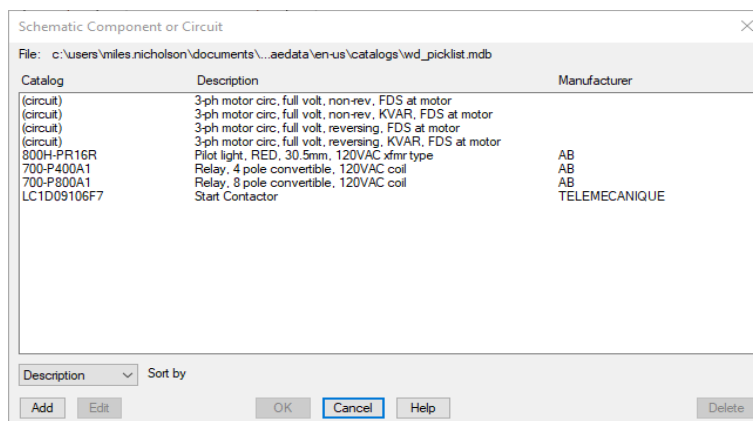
Schematic Component or Circuit

File: c:\users\miles.nicholson\documents\...aedata\en-us\catalogs\wd_picklist.mdb

| Catalog | Description | Manufacturer |
|---|---|---|
| (circuit) | 3-ph motor circ, full volt, non-rev, FDS at motor | |
| (circuit) | 3-ph motor circ, full volt, non-rev, KVAR, FDS at motor | |
| (circuit) | 3-ph motor circ, full volt, reversing, FDS at motor | |
| (circuit) | 3-ph motor circ, full volt, reversing, KVAR, FDS at motor | |
| 800H-PR16R | Pilot light, RED, 30.5mm, 120VAC xfmr type | AB |
| 700-P400A1 | Relay, 4 pole convertible, 120VAC coil | AB |
| 700-P800A1 | Relay, 8 pole convertible, 120VAC coil | AB |
| LC1D09106F7 | Start Contactor | TELEMECANIQUE |

Description Sort by

Add Edit OK Cancel Help Delete